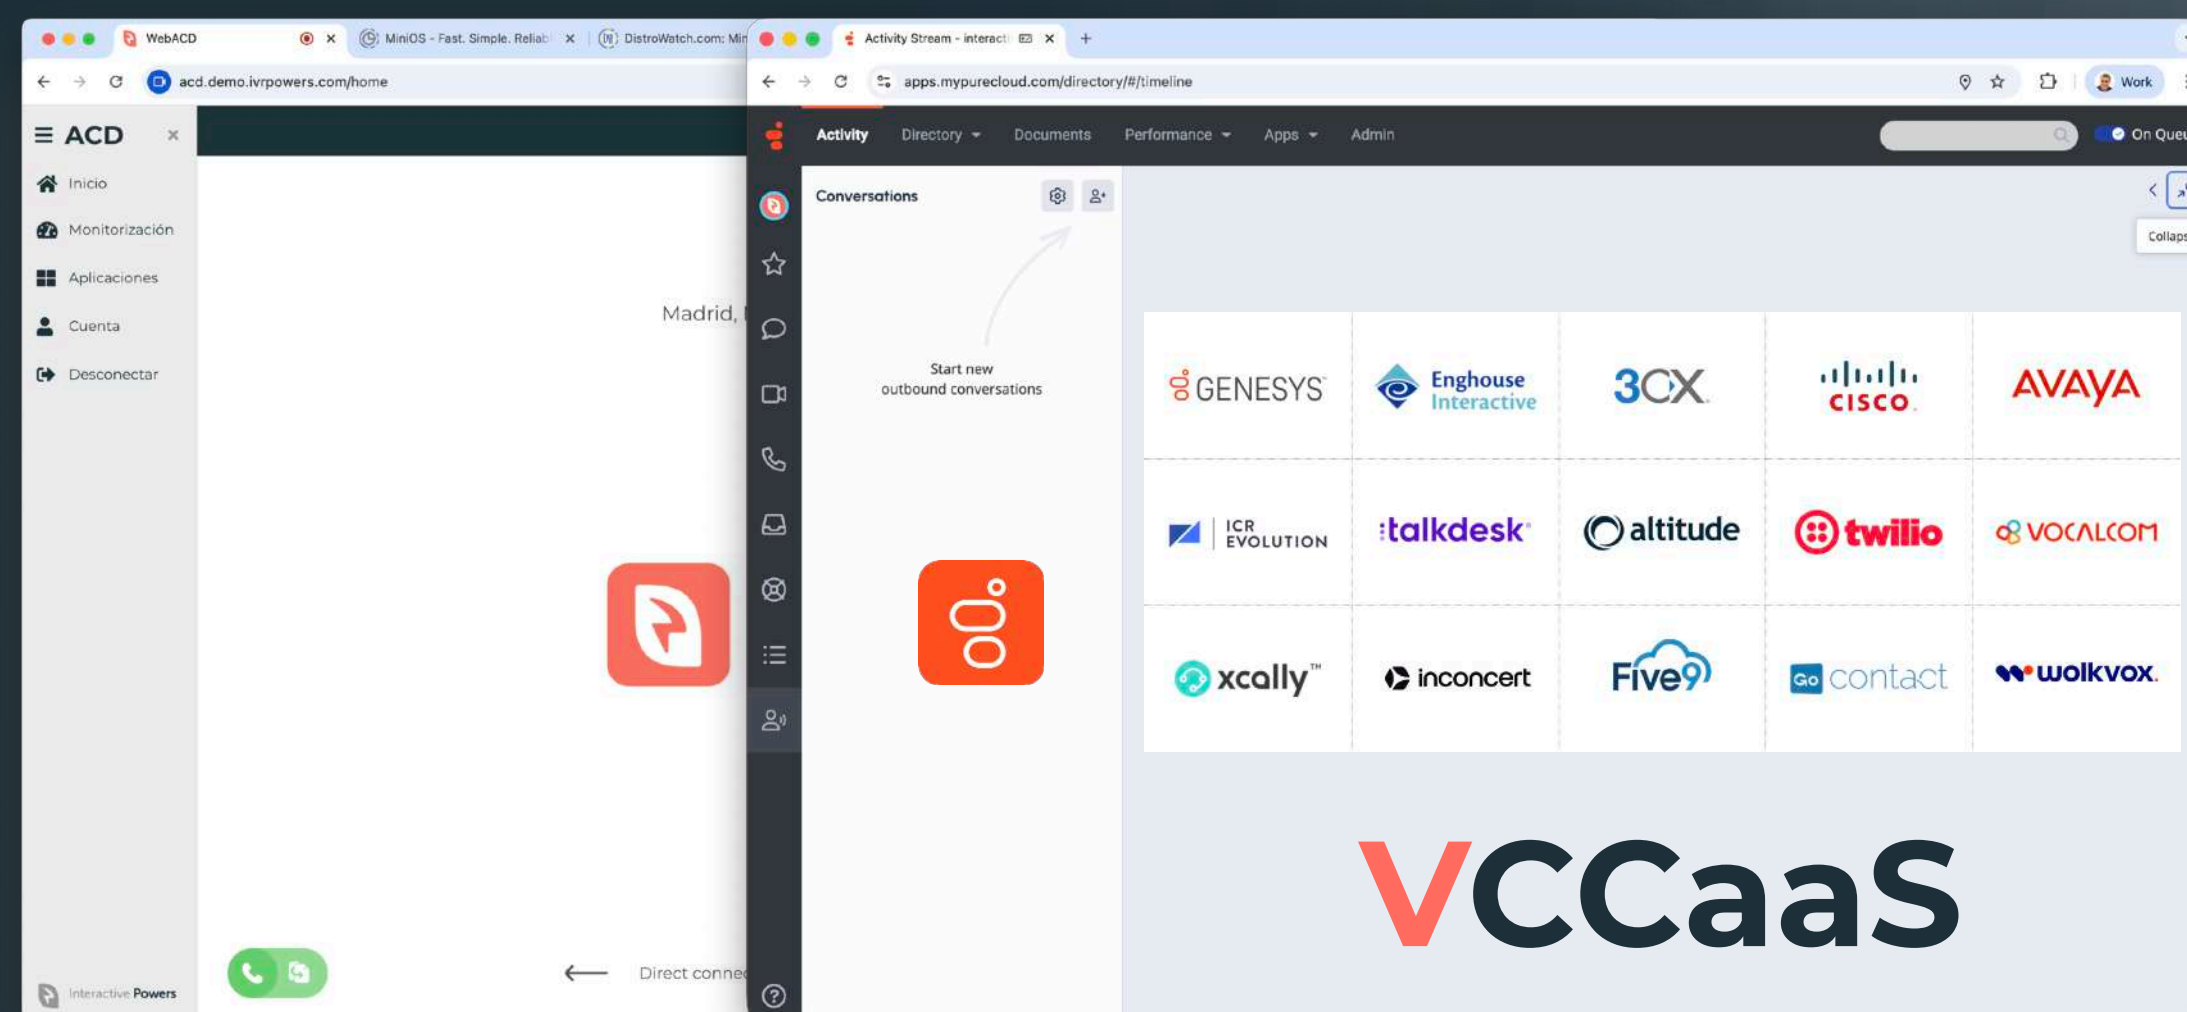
WebACD
MiniOS - Fast. Simple. Reliab
DistroWatch.com: Mir
acd.demo.ivrpowers.com/home

ACD
Inicio
Monitorización
Aplicaciones
Cuenta
Desconectar

Madrid, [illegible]

Direct conne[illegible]

Interactive Powers

Activity Stream - interacti
apps.mypurecloud.com/directory/#/timeline
Work

Activity Directory Documents Performance Apps Admin
On Queu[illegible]

Conversations

Start new outbound conversations

Collaps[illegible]

| GENESYS | Enghouse Interactive | 3CX | CISCO | AVAYA |
|---|---|---|---|---|
| ICR EVOLUTION | talkdesk | altitude | twilio | VOCALCOM |
| xcally™ | inconcert | Five9 | Go contact | wolkvox |

VCCaaS